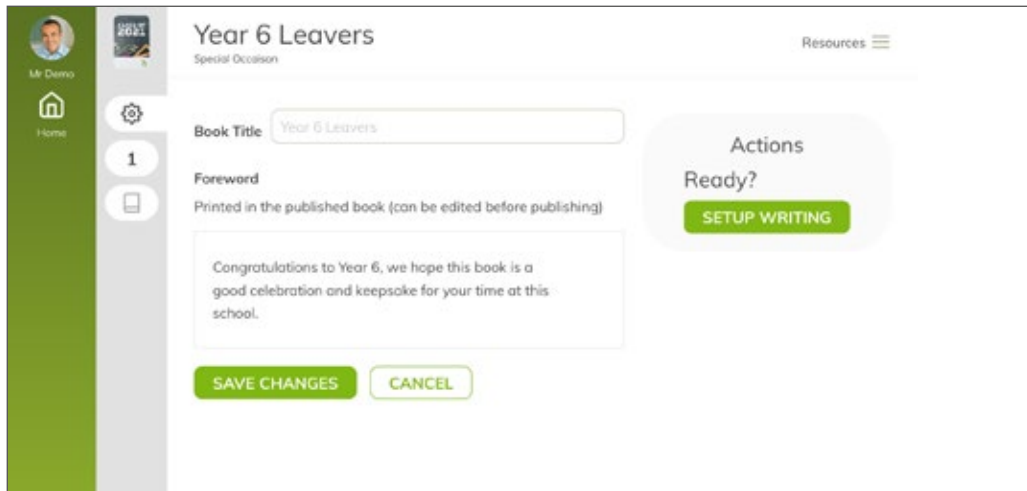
Mr Demo

Home

2021

Year 6 Leavers

Special Occasion

Resources

1

Book Title Year 6 Leavers

Foreword

Printed in the published book (can be edited before publishing)

Congratulations to Year 6, we hope this book is a good celebration and keepsake for your time at this school.

SAVE CHANGES CANCEL

Actions

Ready?

SETUP WRITING